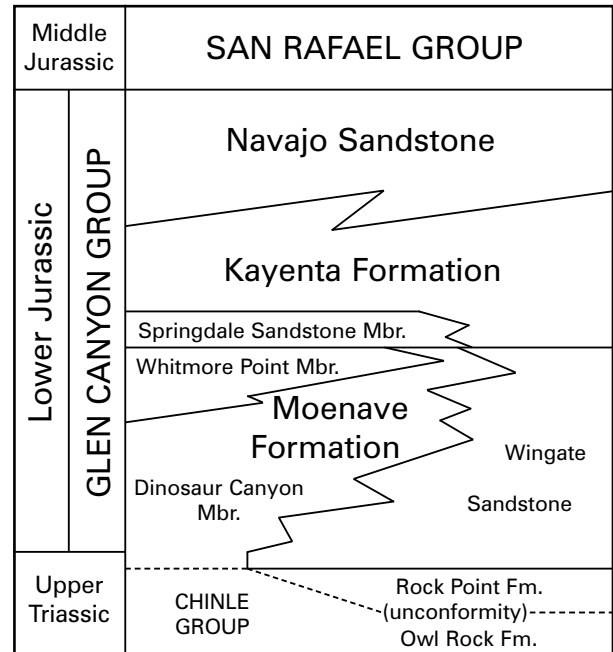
Middle Jurassic

SAN RAFAEL GROUP

Lower Jurassic

GLEN CANYON GROUP

Navajo Sandstone

Kayenta Formation

Springdale Sandstone Mbr.

Whitmore Point Mbr.

Moenave Formation

Wingate

Sandstone

Dinosaur Canyon Mbr.

Upper Triassic

CHINLE GROUP

Rock Point Fm.

(unconformity)

Owl Rock Fm.